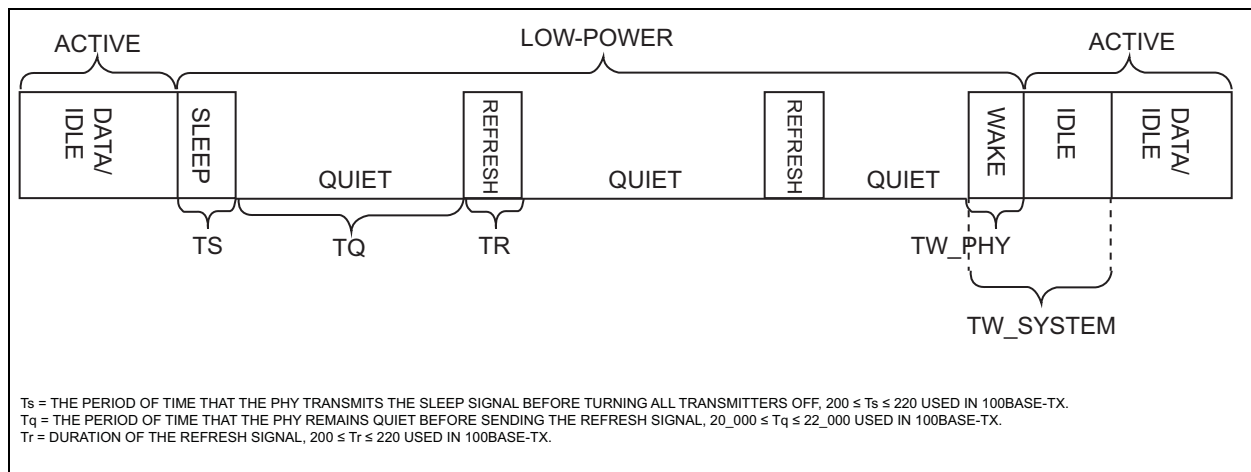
ACTIVE

LOW-POWER

ACTIVE

DATA/ IDLE

SLEEP

QUIET

REFRESH

QUIET

REFRESH

QUIET

WAKE

IDLE

DATA/ IDLE

TS

TQ

TR

TW_PHY

TW_SYSTEM

Ts = THE PERIOD OF TIME THAT THE PHY TRANSMITS THE SLEEP SIGNAL BEFORE TURNING ALL TRANSMITTERS OFF, 200 ≤ Ts ≤ 220 USED IN 100BASE-TX.
Tq = THE PERIOD OF TIME THAT THE PHY REMAINS QUIET BEFORE SENDING THE REFRESH SIGNAL, 20_000 ≤ Tq ≤ 22_000 USED IN 100BASE-TX.
Tr = DURATION OF THE REFRESH SIGNAL, 200 ≤ Tr ≤ 220 USED IN 100BASE-TX.